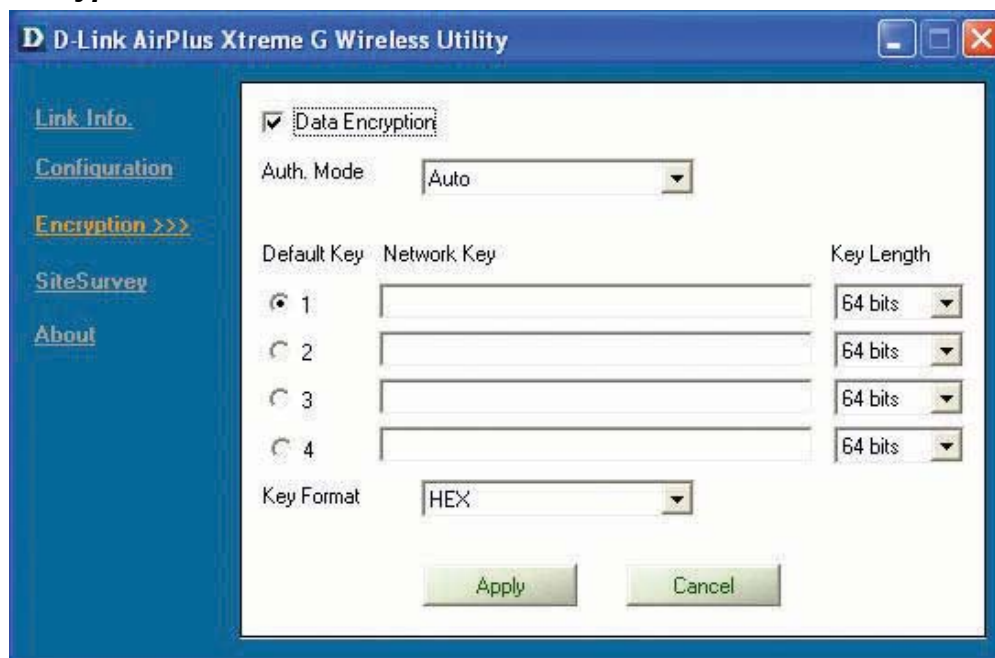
D D-Link AirPlus Xtreme G Wireless Utility

Link Info.

Configuration

Encryption >>>

SiteSurvey

About

Data Encryption

Auth. Mode Auto

| Default Key | Network Key | Key Length |
|---|---|---|
| 1 | | 64 bits |
| 2 | | 64 bits |
| 3 | | 64 bits |
| 4 | | 64 bits |

Key Format HEX

Apply Cancel